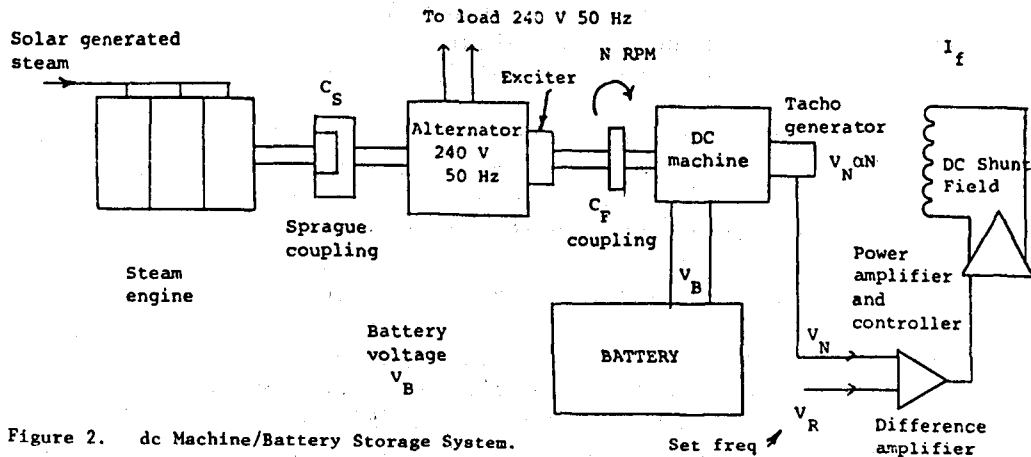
To load 240 V 50 Hz

Solar generated steam

N RPM

$I_f$

$C_S$

Alternator 240 V 50 Hz

Exciter

DC machine

Tacho generator

$V_N \alpha N$

DC Shunt Field

Sprague coupling

$C_F$ coupling

Steam engine

$V_B$

Power amplifier and controller

Battery voltage $V_B$

BATTERY

$V_N$

$V_R$

Set freq

Difference amplifier

Figure 2. dc Machine/Battery Storage System.